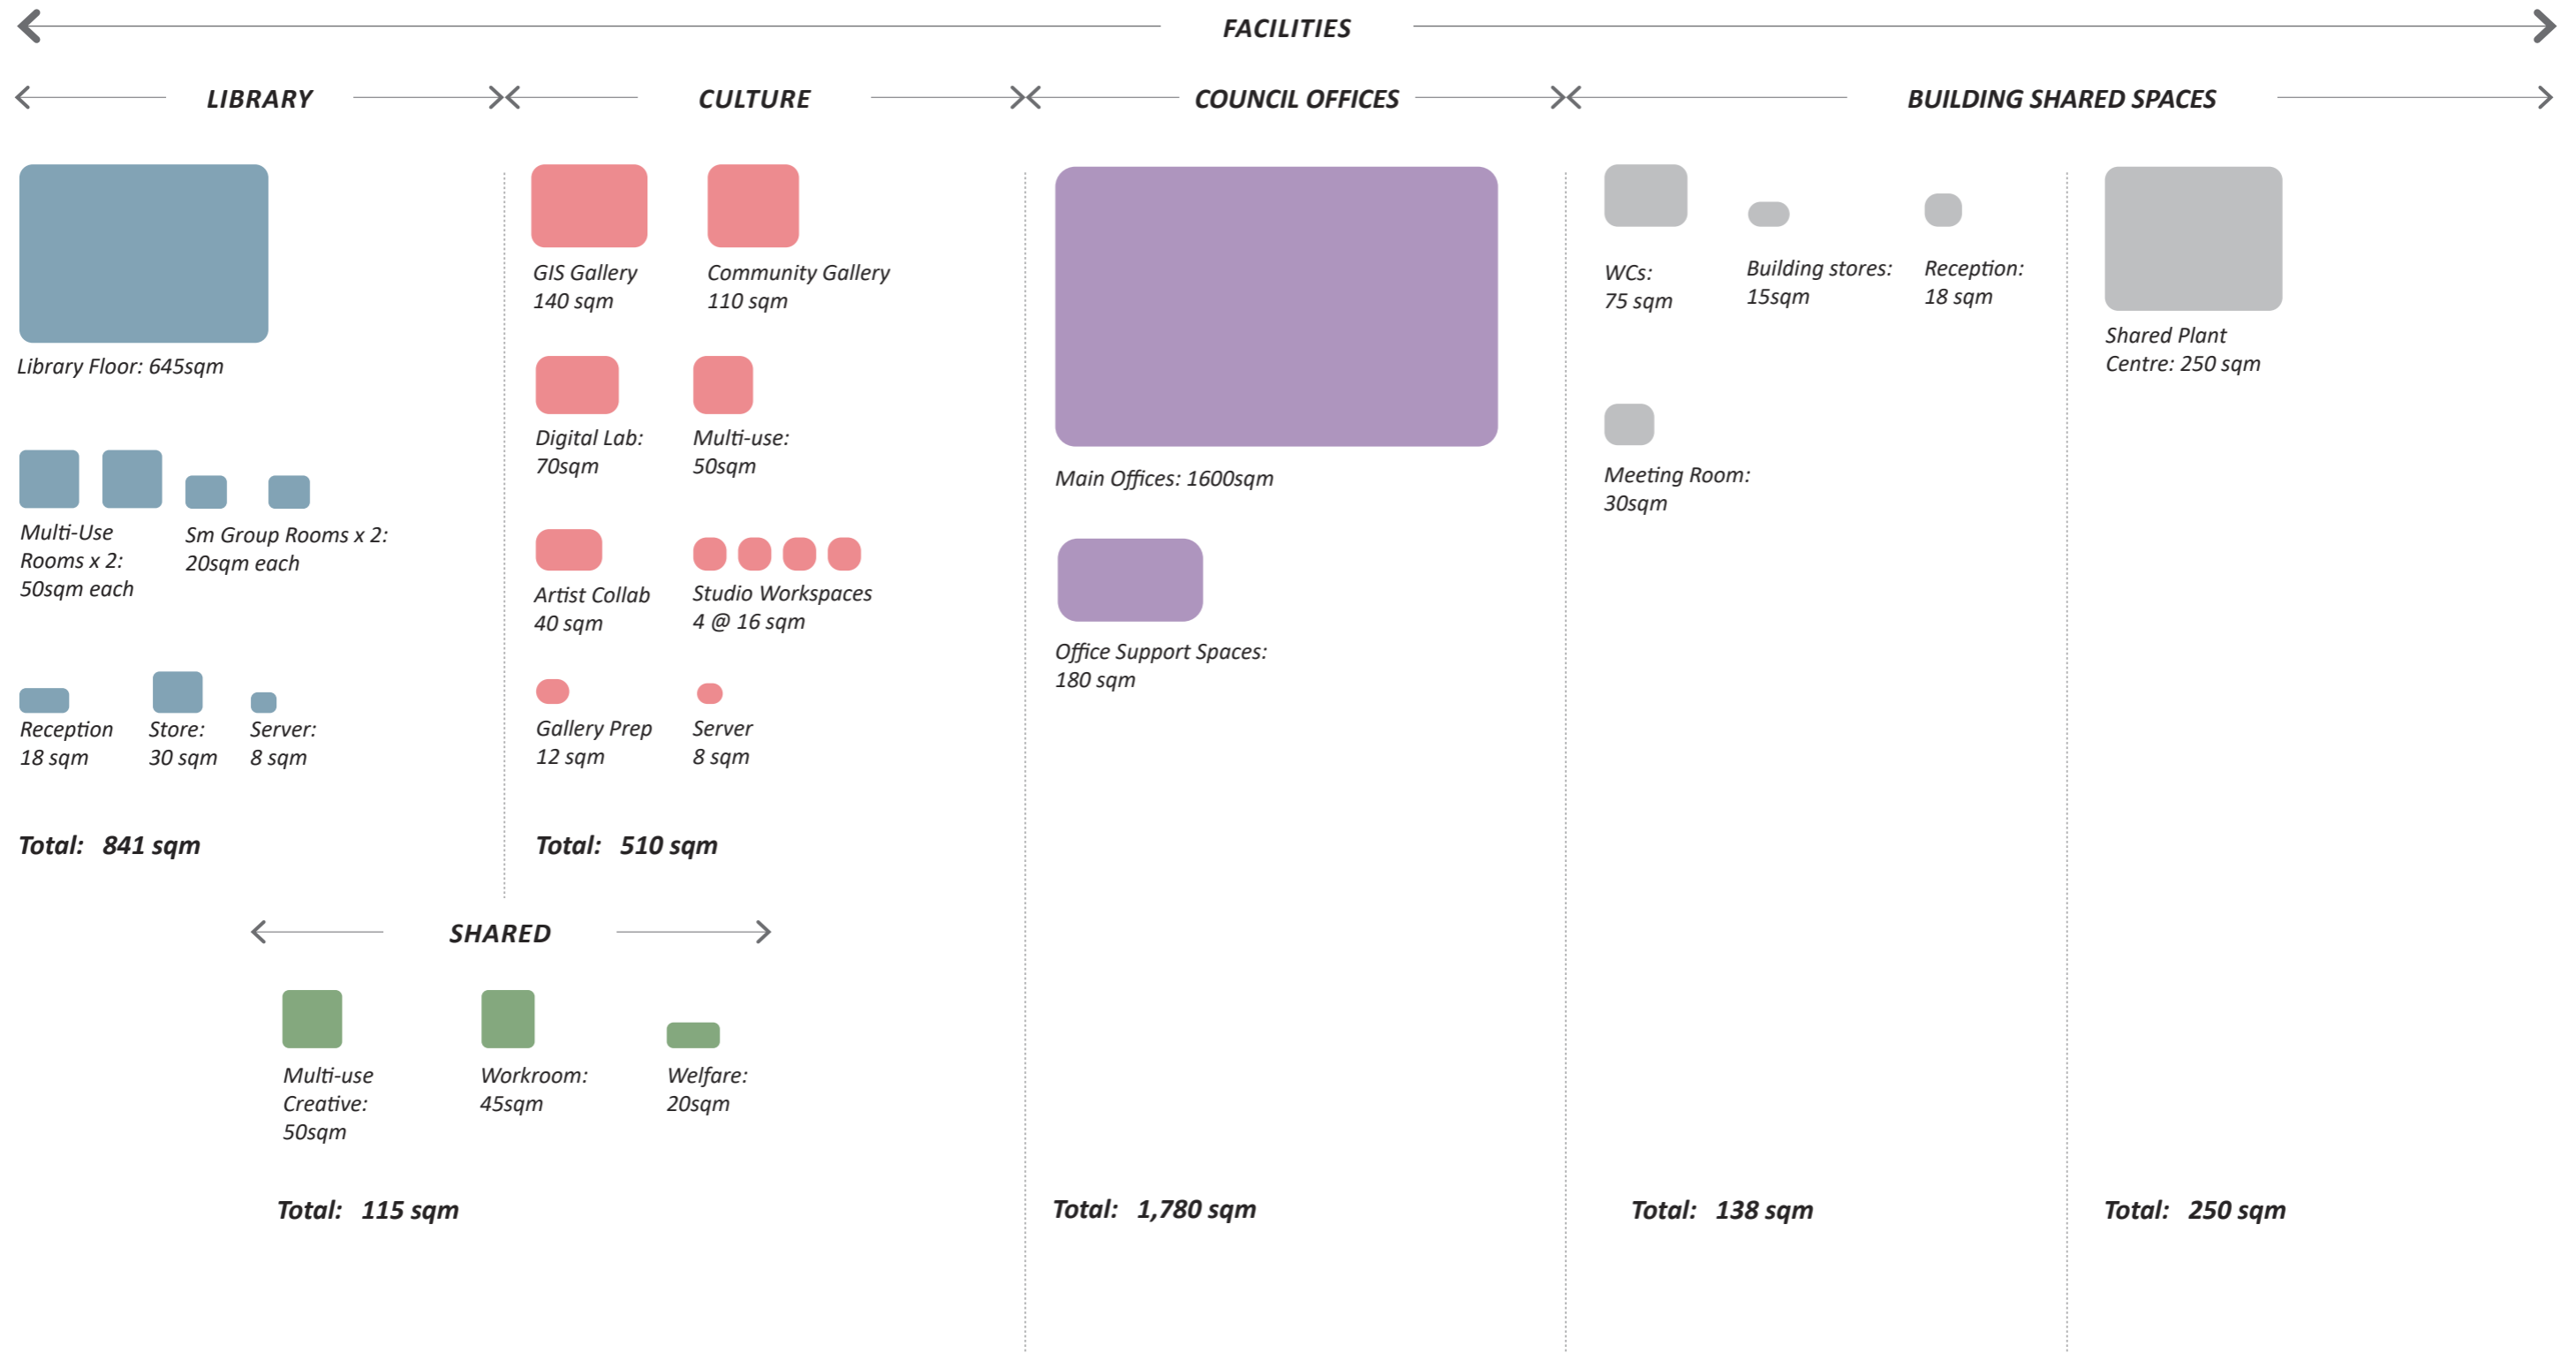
FACILITIES

LIBRARY

CULTURE

COUNCIL OFFICES

BUILDING SHARED SPACES

Library Floor: 645sqm

Multi-Use Rooms x 2: 50sqm each

Sm Group Rooms x 2: 20sqm each

Reception 18 sqm

Store: 30 sqm

Server: 8 sqm

Total: 841 sqm

GIS Gallery 140 sqm

Community Gallery 110 sqm

Digital Lab: 70sqm

Multi-use: 50sqm

Artist Collab 40 sqm

Studio Workspaces 4 @ 16 sqm

Gallery Prep 12 sqm

Server 8 sqm

Total: 510 sqm

SHARED

Multi-use Creative: 50sqm

Workroom: 45sqm

Welfare: 20sqm

Total: 115 sqm

Main Offices: 1600sqm

Office Support Spaces: 180 sqm

Total: 1,780 sqm

WCs: 75 sqm

Building stores: 15sqm

Reception: 18 sqm

Meeting Room: 30sqm

Total: 138 sqm

Shared Plant Centre: 250 sqm

Total: 250 sqm